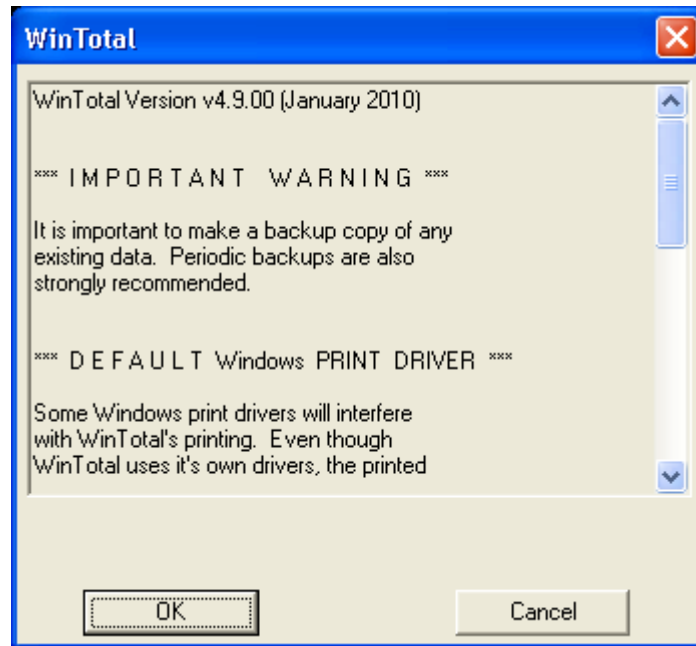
WinTotal

WinTotal Version v4.9.00 (January 2010)

*** I M P O R T A N T W A R N I N G ***

It is important to make a backup copy of any existing data. Periodic backups are also strongly recommended.

*** D E F A U L T Windows PRINT DRIVER ***

Some Windows print drivers will interfere with WinTotal's printing. Even though WinTotal uses it's own drivers, the printed

OK

Cancel